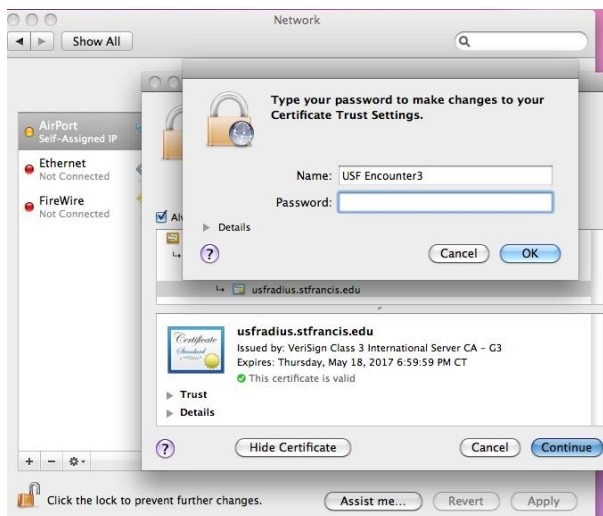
Network

Show All

AirPort
Self-Assigned IP

Ethernet
Not Connected

FireWire
Not Connected

Type your password to make changes to your Certificate Trust Settings.

Name: USF Encounter3

Password:

Details

?

Cancel

OK

Alv

usfradius.stfrancis.edu

Certificate Standard

usfradius.stfrancis.edu

Issued by: VeriSign Class 3 International Server CA - G3

Expires: Thursday, May 18, 2017 6:59:59 PM CT

This certificate is valid

Trust

Details

?

Hide Certificate

Cancel

Continue

+ −

Click the lock to prevent further changes.

Assist me...

Revert

Apply